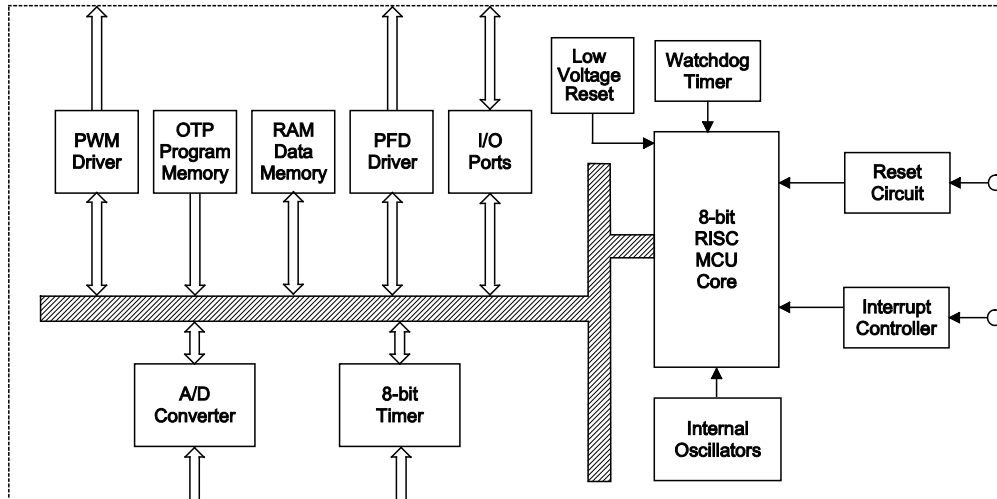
Low Voltage Reset

Watchdog Timer

PWM Driver

OTP Program Memory

RAM Data Memory

PFD Driver

I/O Ports

8-bit RISC MCU Core

Reset Circuit

Interrupt Controller

A/D Converter

8-bit Timer

Internal Oscillators